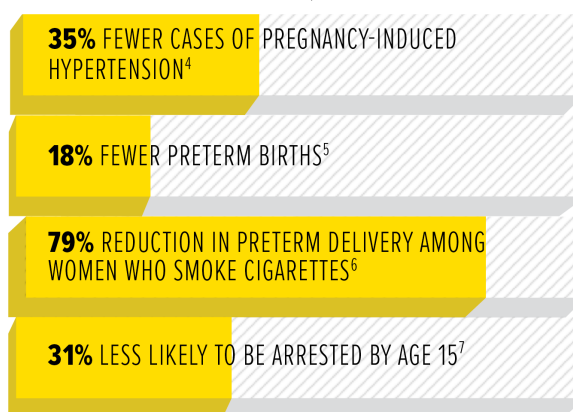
**35%** FEWER CASES OF PREGNANCY-INDUCED HYPERTENSION$^4$

**18%** FEWER PRETERM BIRTHS$^5$

**79%** REDUCTION IN PRETERM DELIVERY AMONG WOMEN WHO SMOKE CIGARETTES$^6$

**31%** LESS LIKELY TO BE ARRESTED BY AGE 15$^7$